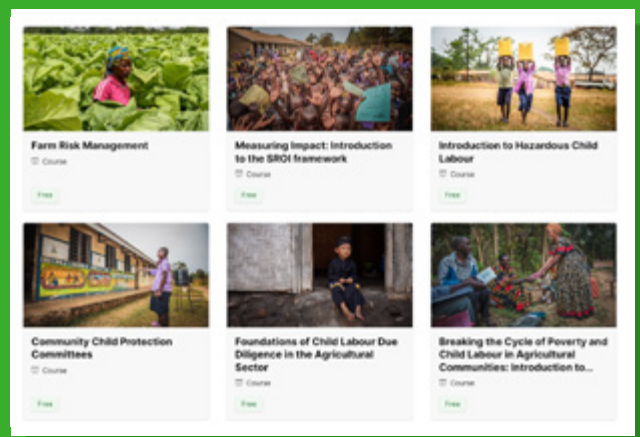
Farm Risk Management
Course
Free

Measuring Impact: Introduction to the SROI framework
Course
Free

Introduction to Hazardous Child Labour
Course
Free

Community Child Protection Committees
Course
Free

Foundations of Child Labour Due Diligence in the Agricultural Sector
Course
Free

Breaking the Cycle of Poverty and Child Labour in Agricultural Communities: Introduction to...
Course
Free